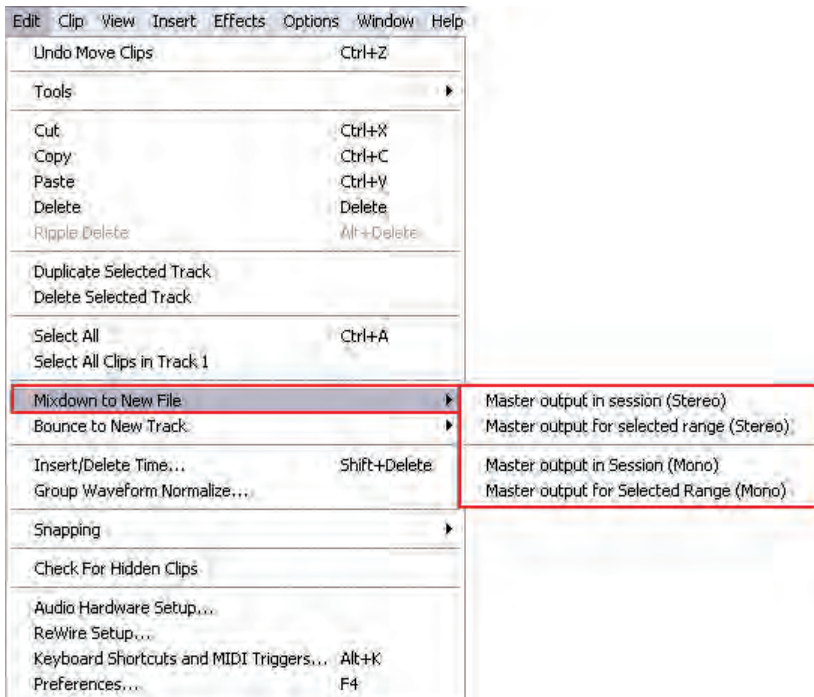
Edit Clip View Insert Effects Options Window Help

Undo Move Clips Ctrl+Z

Tools

Cut Ctrl+X
Copy Ctrl+C
Paste Ctrl+V
Delete Delete
Ripple Delete Alt+Delete

Duplicate Selected Track
Delete Selected Track

Select All Ctrl+A
Select All Clips in Track 1

Mixdown to New File
Bounce to New Track

Insert/Delete Time... Shift+Delete
Group Waveform Normalize...

Snapping

Check For Hidden Clips

Audio Hardware Setup...
ReWire Setup...
Keyboard Shortcuts and MIDI Triggers... Alt+K
Preferences... F4

Master output in session (Stereo)
Master output for selected range (Stereo)

Master output in Session (Mono)
Master output for Selected Range (Mono)